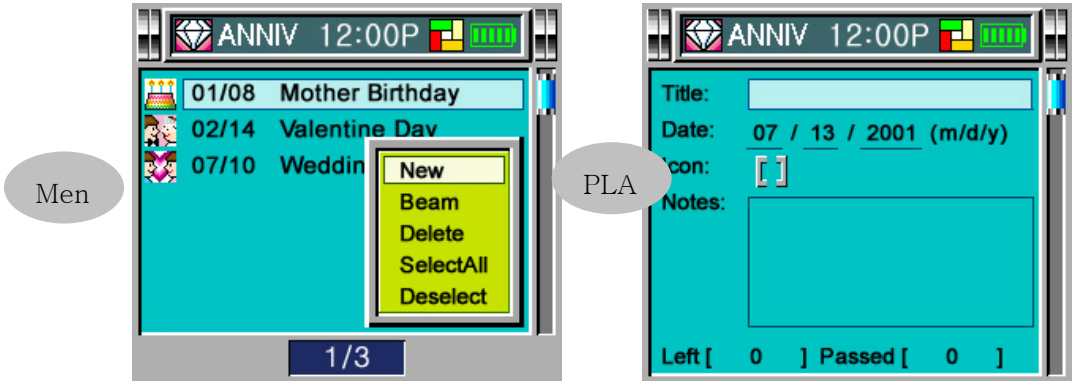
ANNIV 12:00P

01/08 Mother Birthday
02/14 Valentine Day
07/10 Weddin

New
Beam
Delete
SelectAll
Deselect

1/3

Men

ANNIV 12:00P

Title:
Date: 07 / 13 / 2001 (m/d/y)
Icon: [ ]
Notes:

Left [ 0 ] Passed [ 0 ]

PLA